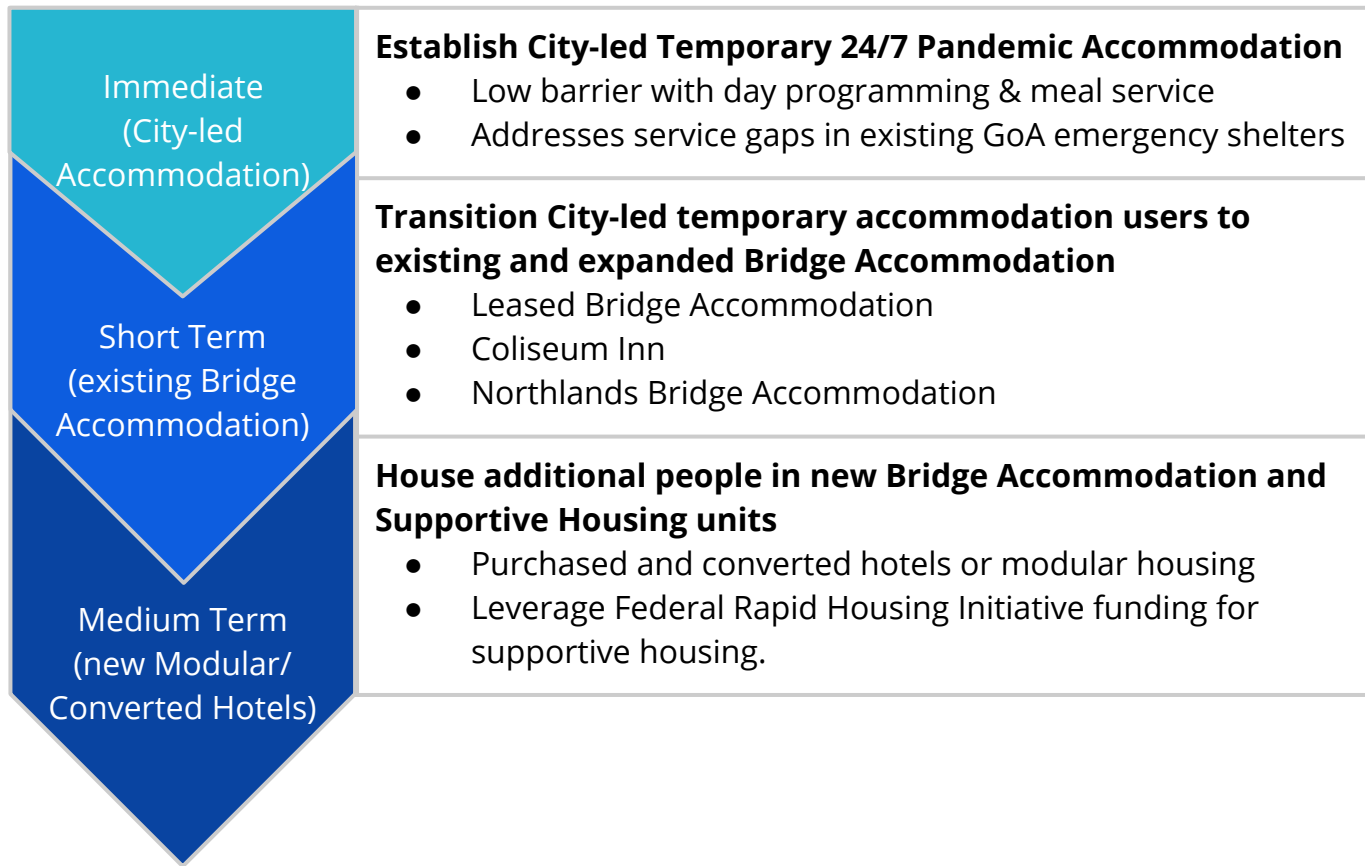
Immediate (City-led Accommodation)

Establish City-led Temporary 24/7 Pandemic Accommodation
- Low barrier with day programming & meal service
- Addresses service gaps in existing GoA emergency shelters

Short Term (existing Bridge Accommodation)

Transition City-led temporary accommodation users to existing and expanded Bridge Accommodation
- Leased Bridge Accommodation
- Coliseum Inn
- Northlands Bridge Accommodation

Medium Term (new Modular/ Converted Hotels)

House additional people in new Bridge Accommodation and Supportive Housing units
- Purchased and converted hotels or modular housing
- Leverage Federal Rapid Housing Initiative funding for supportive housing.